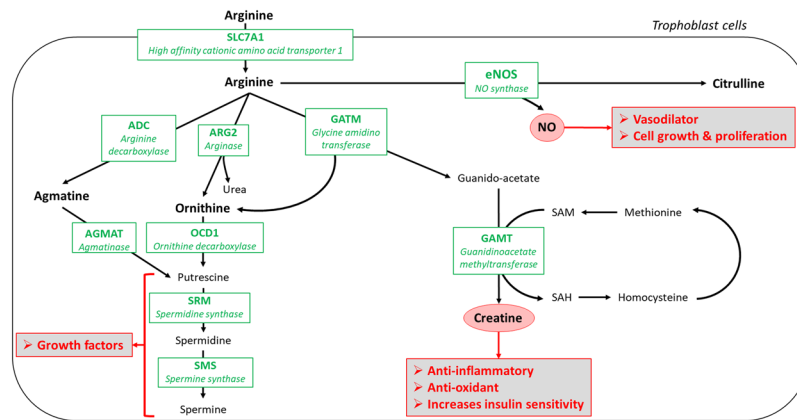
Arginine

SLC7A1
High affinity cationic amino acid transporter 1

Trophoblast cells

Arginine

eNOS
NO synthase

Citrulline

NO

➢ Vasodilator
➢ Cell growth & proliferation

ADC
Arginine decarboxylase

ARG2
Arginase

GATM
Glycine amidino transferase

Urea

Guanido-acetate

Agmatine

Ornithine

AGMAT
Agmatinase

OCD1
Ornithine decarboxylase

SAM

Methionine

GAMT
Guanidinoacetate methyltransferase

Putrescine

SRM
Spermidine synthase

SAH

Homocysteine

➢ Growth factors

Spermidine

Creatine

SMS
Spermine synthase

Spermine

➢ Anti-inflammatory
➢ Anti-oxidant
➢ Increases insulin sensitivity